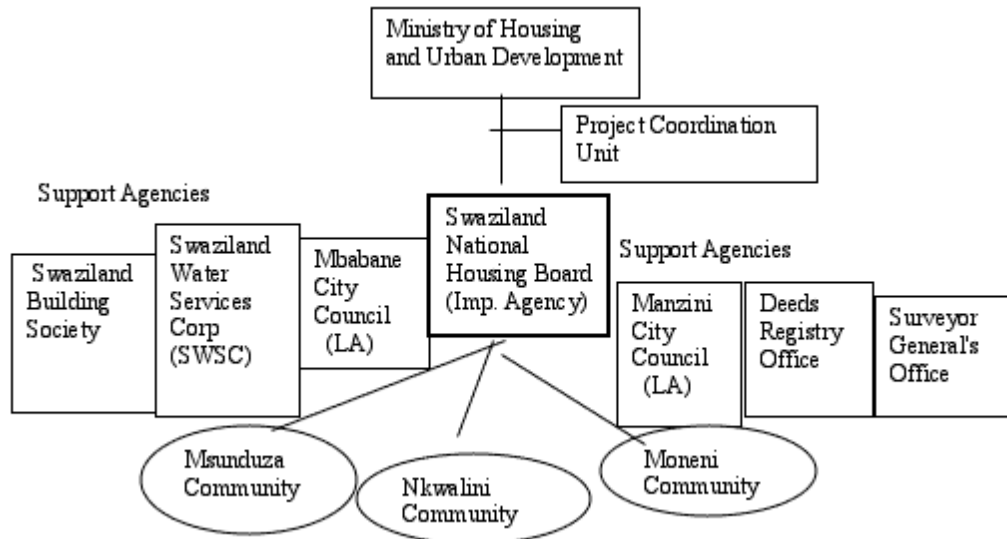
Ministry of Housing and Urban Development

Project Coordination Unit

Support Agencies

Swaziland Building Society

Swaziland Water Services Corp (SWSC)

Mbabane City Council (LA)

Swaziland National Housing Board (Imp. Agency)

Support Agencies

Manzini City Council (LA)

Deeds Registry Office

Surveyor General's Office

Msunduza Community

Nkwalini Community

Moneni Community